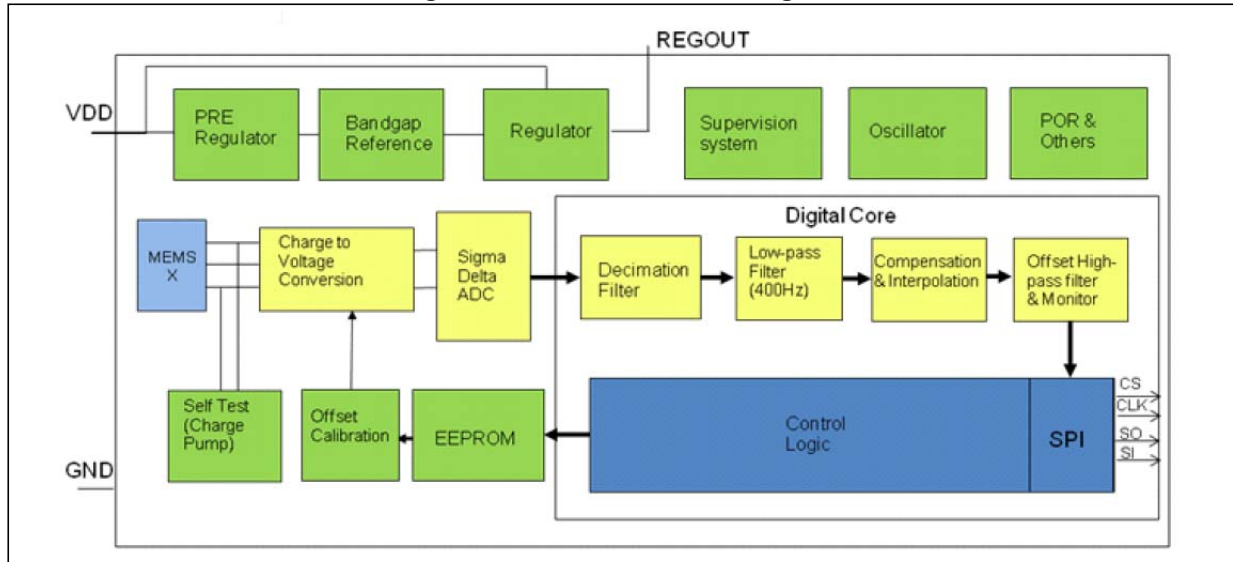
REGOUT

VDD

PRE Regulator

Bandgap Reference

Regulator

Supervision system

Oscillator

POR & Others

Digital Core

MEMS X

Charge to Voltage Conversion

Sigma Delta ADC

Decimation Filter

Low-pass Filter (400Hz)

Compensation & Interpolation

Offset High-pass filter & Monitor

CS

CLK

SO

SI

Control Logic

SPI

Self Test (Charge Pump)

Offset Calibration

EEPROM

GND